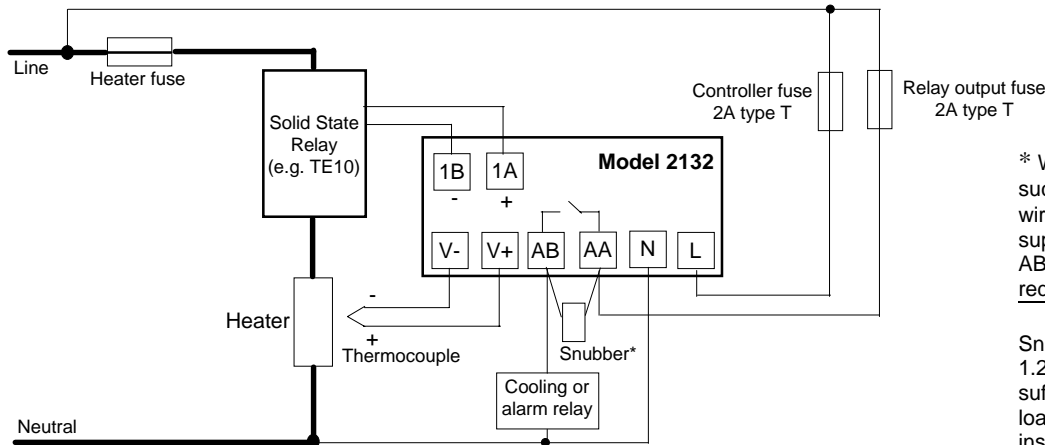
Line

Heater fuse

Solid State Relay (e.g. TE10)

Controller fuse 2A type T

Relay output fuse 2A type T

Model 2132

1B

-

1A

+

V-

V+

AB

AA

N

L

Heater

-

+

Thermocouple

Snubber*

Cooling or alarm relay

Neutral

* W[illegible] suc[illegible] wir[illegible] sup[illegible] AB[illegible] rec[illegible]

Sn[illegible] 1.2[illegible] suf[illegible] loa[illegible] ins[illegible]